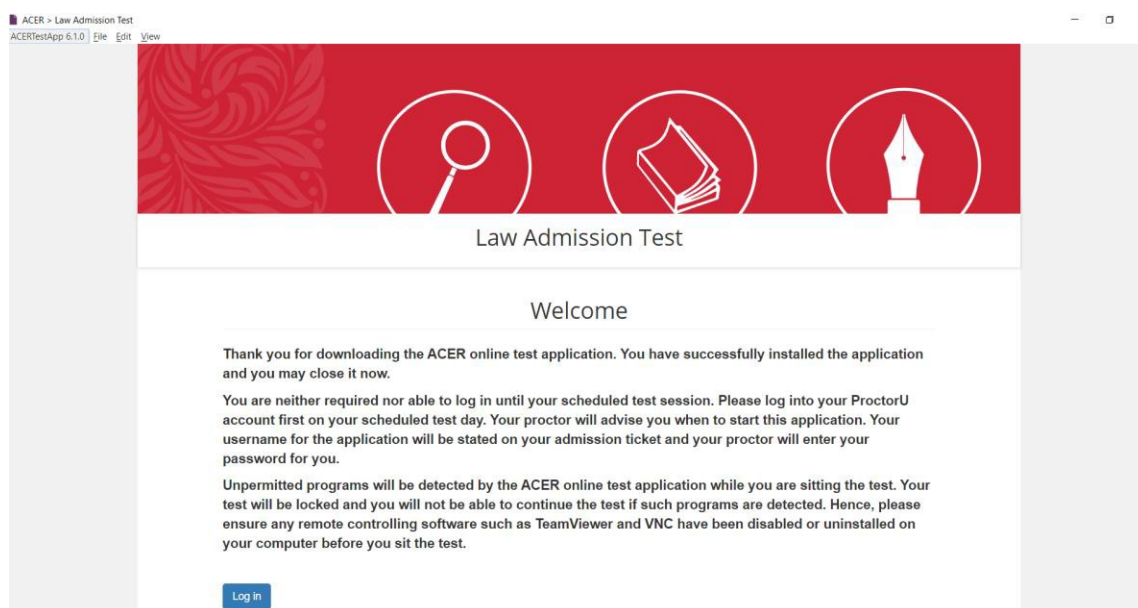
ACER > Law Admission Test

ACERTestApp 6.1.0 File Edit View

Law Admission Test

Welcome

Thank you for downloading the ACER online test application. You have successfully installed the application and you may close it now.

You are neither required nor able to log in until your scheduled test session. Please log into your ProctorU account first on your scheduled test day. Your proctor will advise you when to start this application. Your username for the application will be stated on your admission ticket and your proctor will enter your password for you.

Unpermitted programs will be detected by the ACER online test application while you are sitting the test. Your test will be locked and you will not be able to continue the test if such programs are detected. Hence, please ensure any remote controlling software such as TeamViewer and VNC have been disabled or uninstalled on your computer before you sit the test.

Log in